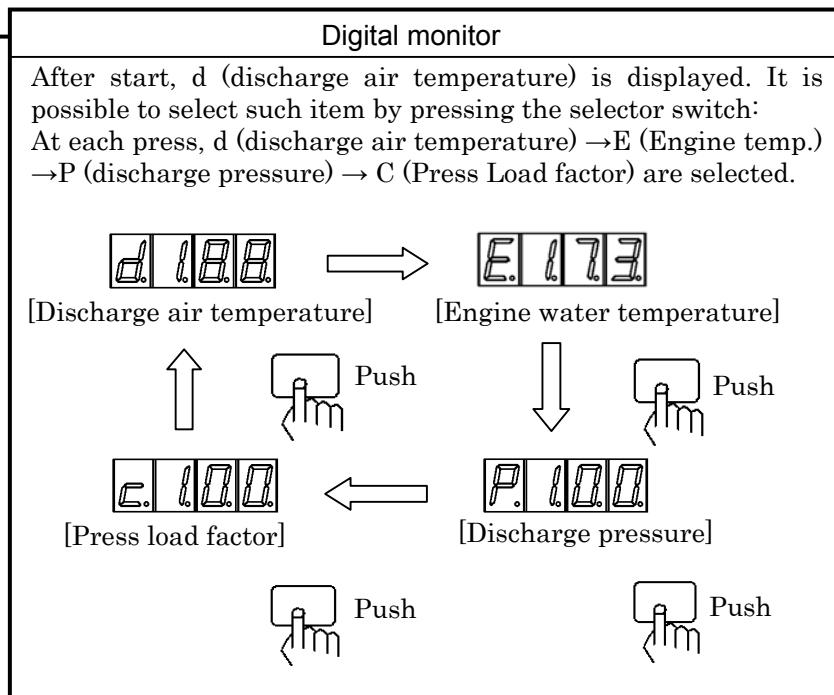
Digital monitor

After start, d (discharge air temperature) is displayed. It is possible to select such item by pressing the selector switch: At each press, d (discharge air temperature) →E (Engine temp.) →P (discharge pressure) → C (Press Load factor) are selected.

d. 188

E. 173

[Discharge air temperature]

[Engine water temperature]

Push

Push

c. 100

P. 100

[Press load factor]

[Discharge pressure]

Push

Push